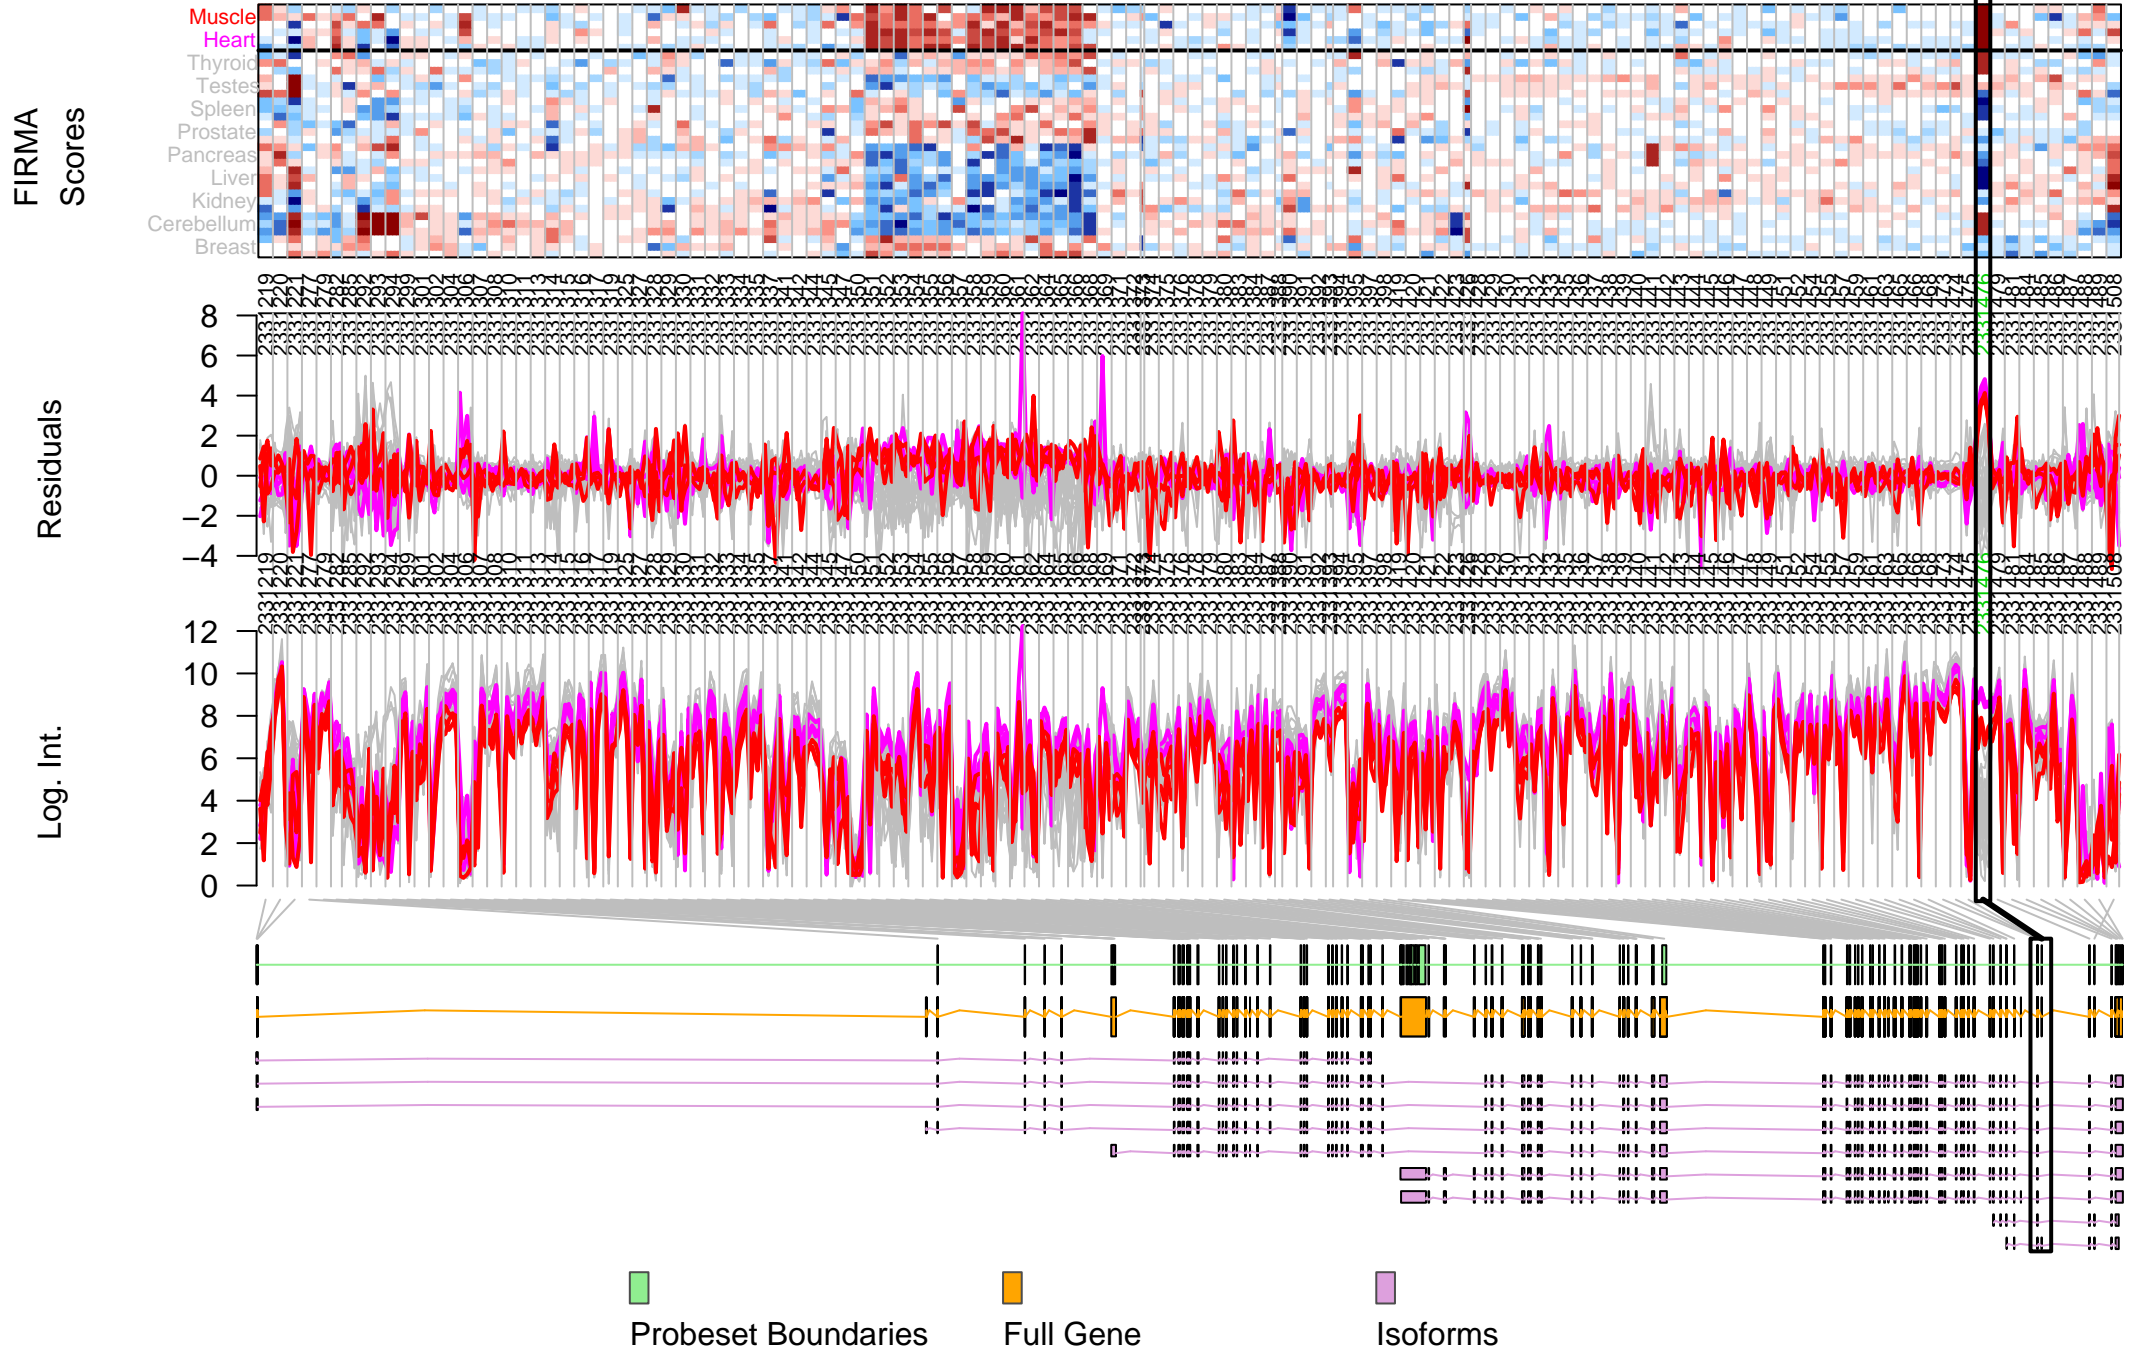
FIRMA Scores

Muscle
Heart
Thyroid
Testes
Spleen
Prostate
Pancreas
Liver
Kidney
Cerebellum
Breast

Residuals

8
6
4
2
0
−2
−4

Log. Int.

12
10
8
6
4
2
0

2331476

Probeset Boundaries
Full Gene
Isoforms